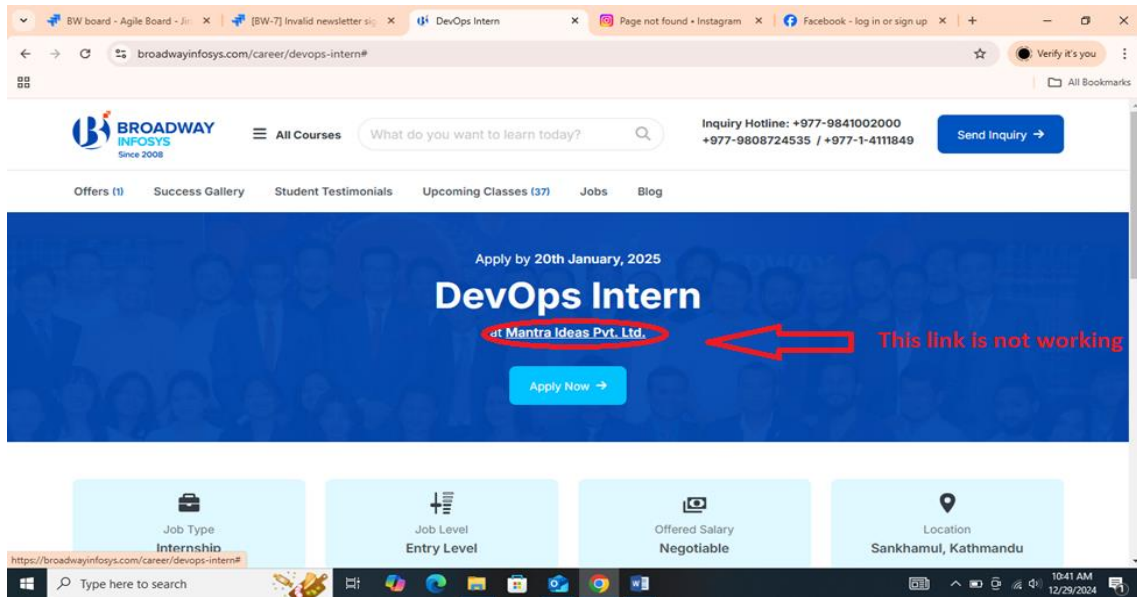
BW board - Agile Board - Jir
[BW-7] Invalid newsletter sig
DevOps Intern
Page not found • Instagram
Facebook - log in or sign up

broadwayinfosys.com/career/devops-intern#

Verify it's you

All Bookmarks

BROADWAY INFOSYS Since 2008

All Courses

What do you want to learn today?

Inquiry Hotline: +977-9841002000
+977-9808724535 / +977-1-4111849

Send Inquiry →

Offers (1) Success Gallery Student Testimonials Upcoming Classes (37) Jobs Blog

Apply by 20th January, 2025

DevOps Intern

at Mantra Ideas Pvt. Ltd.

This link is not working

Apply Now →

Job Type
Internship

Job Level
Entry Level

Offered Salary
Negotiable

Location
Sankhamul, Kathmandu

https://broadwayinfosys.com/career/devops-intern#

Type here to search

10:41 AM
12/29/2024